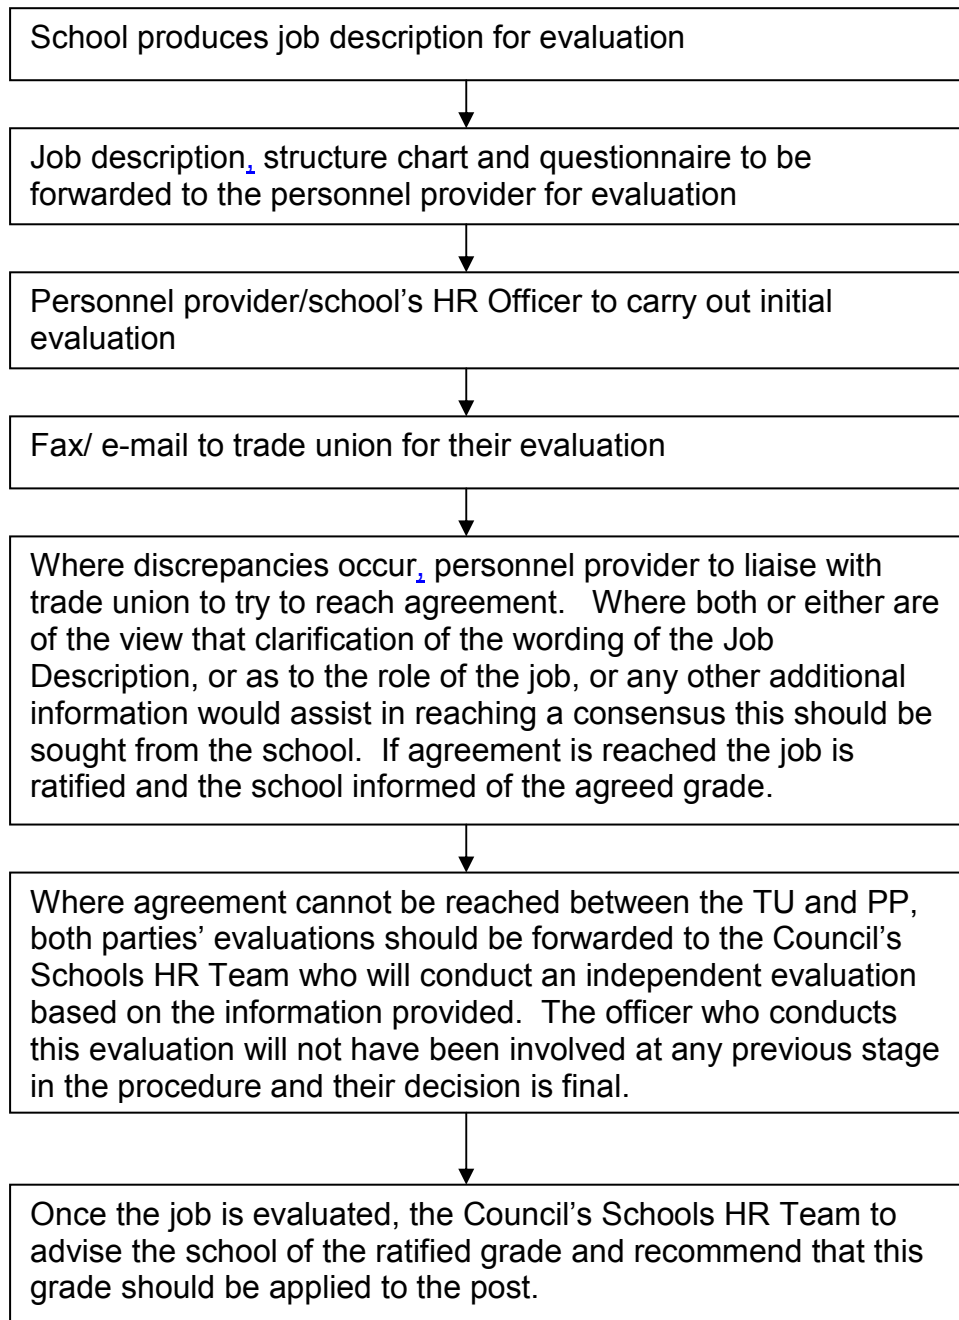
School produces job description for evaluation

Job description, structure chart and questionnaire to be forwarded to the personnel provider for evaluation

Personnel provider/school's HR Officer to carry out initial evaluation

Fax/ e-mail to trade union for their evaluation

Where discrepancies occur, personnel provider to liaise with trade union to try to reach agreement. Where both or either are of the view that clarification of the wording of the Job Description, or as to the role of the job, or any other additional information would assist in reaching a consensus this should be sought from the school. If agreement is reached the job is ratified and the school informed of the agreed grade.

Where agreement cannot be reached between the TU and PP, both parties' evaluations should be forwarded to the Council's Schools HR Team who will conduct an independent evaluation based on the information provided. The officer who conducts this evaluation will not have been involved at any previous stage in the procedure and their decision is final.

Once the job is evaluated, the Council's Schools HR Team to advise the school of the ratified grade and recommend that this grade should be applied to the post.